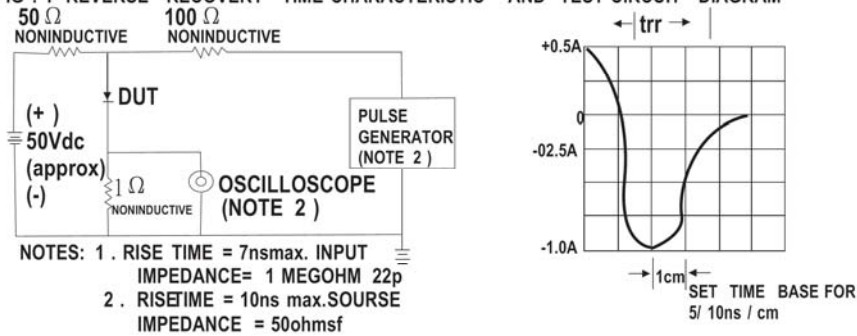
FIG. 1 REVERSE RECOVERY TIME CHARACTERISTIC AND TEST CIRCUIT DIAGRAM

50 Ω
NONINDUCTIVE

100 Ω
NONINDUCTIVE

DUT

(+)
50Vdc
(approx)
(-)

PULSE GENERATOR (NOTE 2)

1 Ω
NONINDUCTIVE

OSCILLOSCOPE (NOTE 2)

NOTES: 1. RISE TIME = 7nsmax. INPUT IMPEDANCE= 1 MEGOHM 22p
2. RISETIME = 10ns max.SOURSE IMPEDANCE = 50ohmsf

trr

+0.5A

0

-02.5A

-1.0A

1cm

SET TIME BASE FOR 5/ 10ns / cm